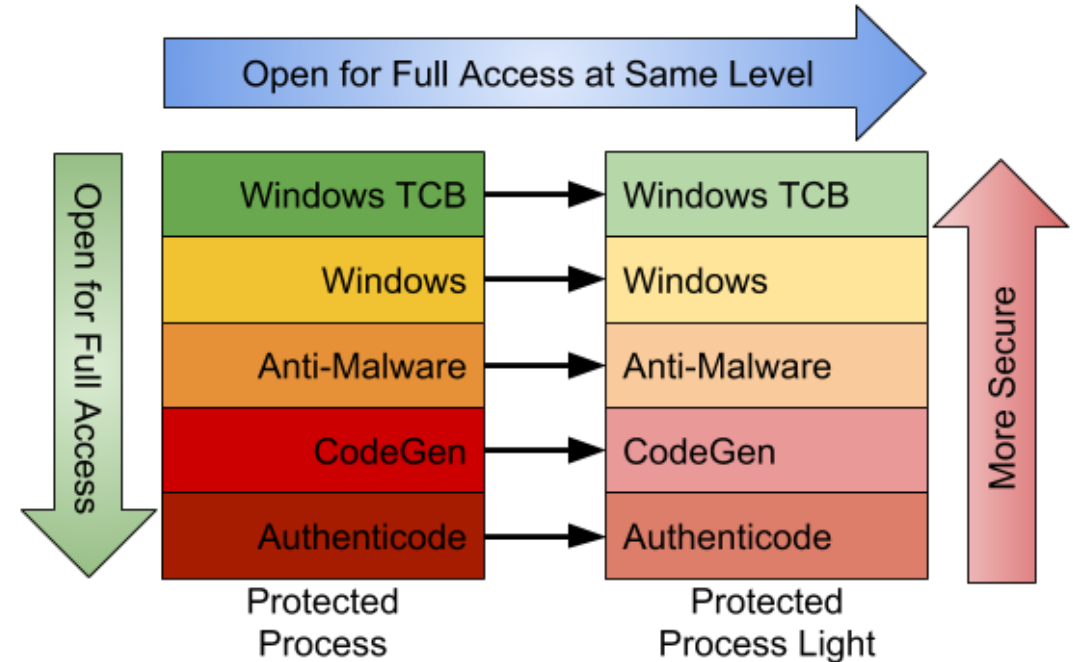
Open for Full Access at Same Level

Open for Full Access

Windows TCB
Windows
Anti-Malware
CodeGen
Authenticode

Protected Process

Windows TCB
Windows
Anti-Malware
CodeGen
Authenticode

Protected Process Light

More Secure